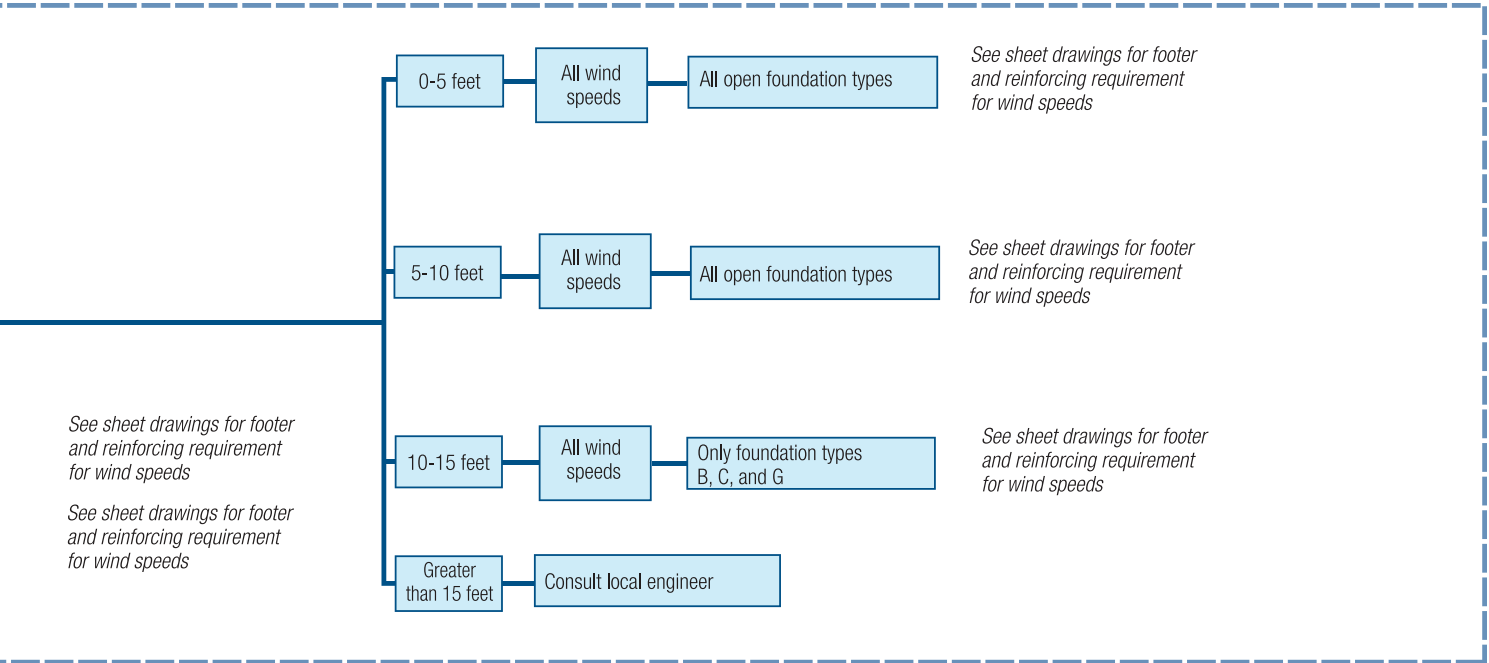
0-5 feet

All wind speeds

All open foundation types

See sheet drawings for footer and reinforcing requirement for wind speeds

5-10 feet

All wind speeds

All open foundation types

See sheet drawings for footer and reinforcing requirement for wind speeds

See sheet drawings for footer and reinforcing requirement for wind speeds

See sheet drawings for footer and reinforcing requirement for wind speeds

10-15 feet

All wind speeds

Only foundation types B, C, and G

See sheet drawings for footer and reinforcing requirement for wind speeds

Greater than 15 feet

Consult local engineer